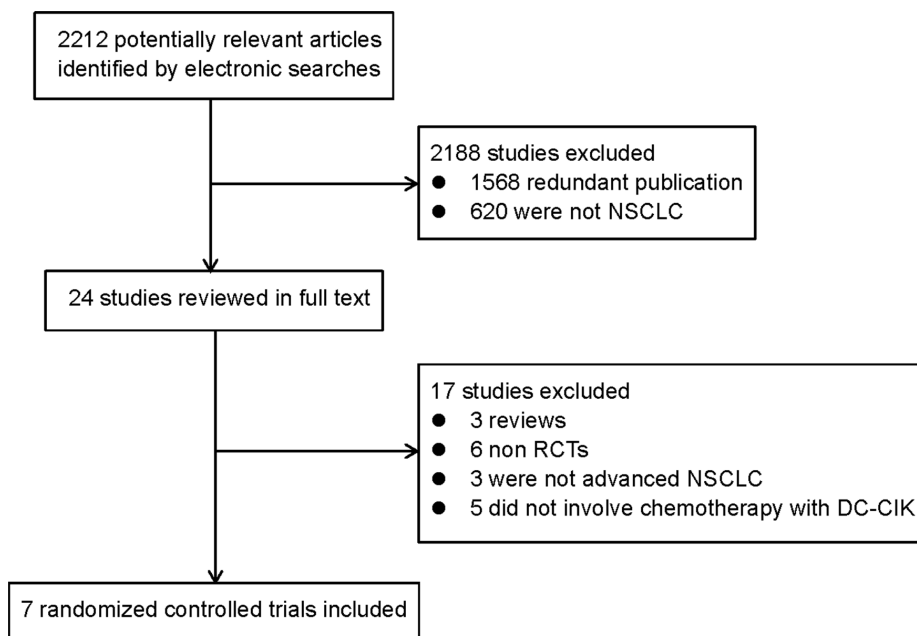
2212 potentially relevant articles identified by electronic searches

2188 studies excluded
● 1568 redundant publication
● 620 were not NSCLC

24 studies reviewed in full text

17 studies excluded
● 3 reviews
● 6 non RCTs
● 3 were not advanced NSCLC
● 5 did not involve chemotherapy with DC-CIK

7 randomized controlled trials included